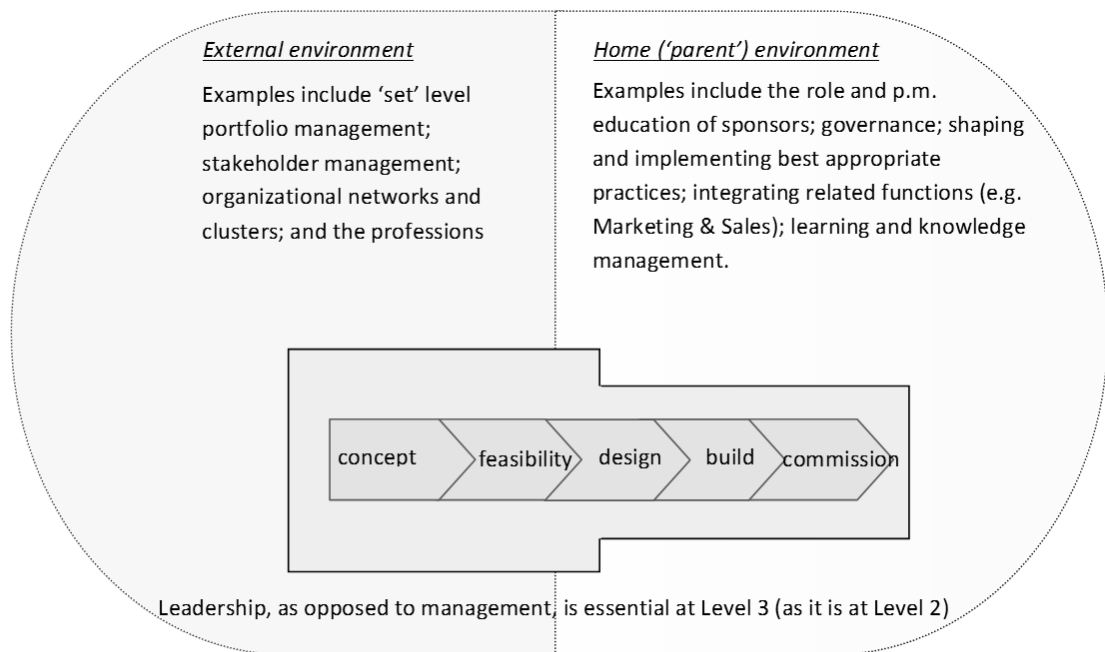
External environment

Examples include 'set' level portfolio management; stakeholder management; organizational networks and clusters; and the professions

Home ('parent') environment

Examples include the role and p.m. education of sponsors; governance; shaping and implementing best appropriate practices; integrating related functions (e.g. Marketing & Sales); learning and knowledge management.

concept

feasibility

design

build

commission

Leadership, as opposed to management, is essential at Level 3 (as it is at Level 2)